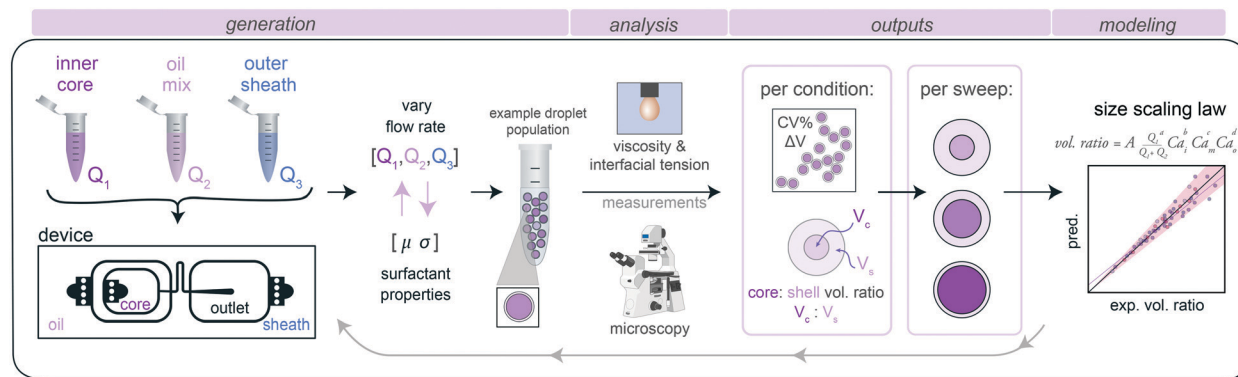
generation

analysis

outputs

modeling

inner core

oil mix

outer sheath

$Q_1$

$Q_2$

$Q_3$

device

oil

core

outlet

sheath

vary flow rate

$[Q_1, Q_2, Q_3]$

$[\mu \ \sigma]$

surfactant properties

example droplet population

viscosity & interfacial tension

measurements

microscopy

per condition:

CV%
ΔV

$V_c$

$V_s$

core: shell vol. ratio
$V_c : V_s$

per sweep:

size scaling law

$vol.\ ratio = A \frac{Q_1^a}{Q_1 + Q_2} Ca_i^b Ca_m^c Ca_o^d$

pred.

exp. vol. ratio